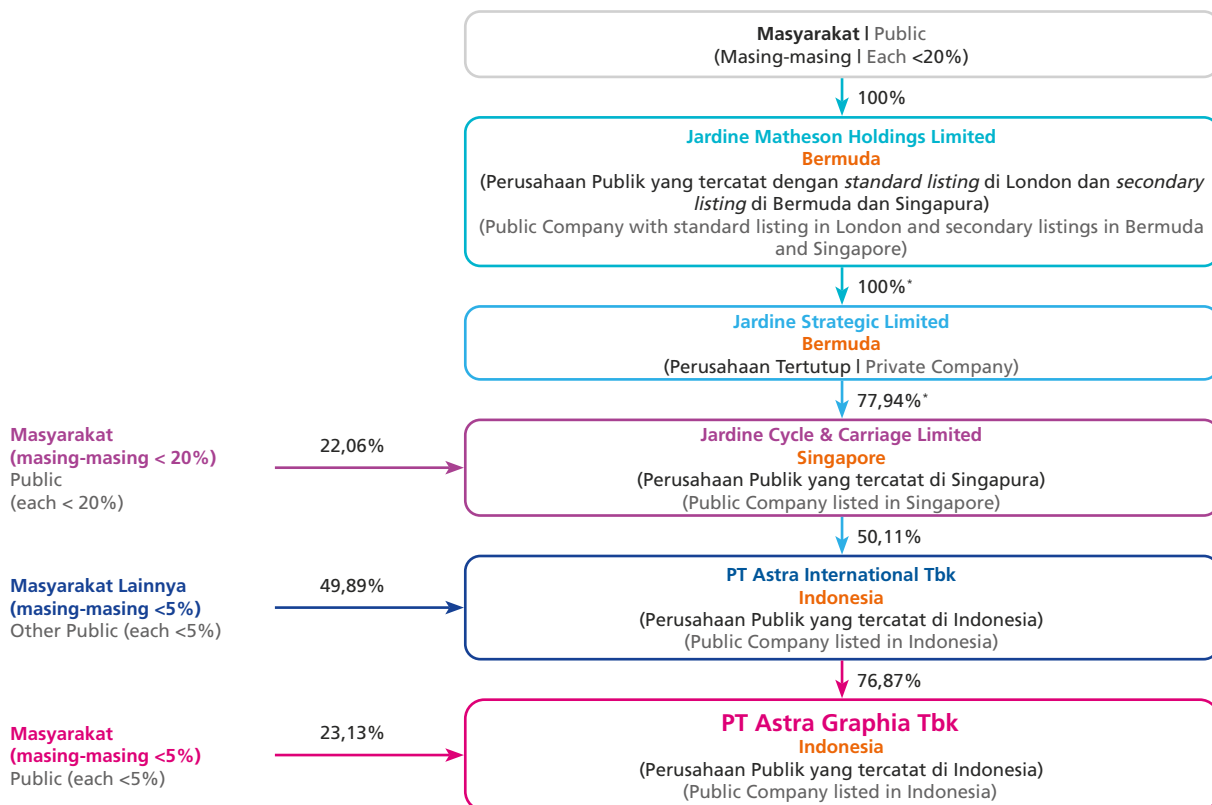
Masyarakat | Public
(Masing-masing | Each <20%)

100%

Jardine Matheson Holdings Limited
Bermuda
(Perusahaan Publik yang tercatat dengan *standard listing* di London dan *secondary listing* di Bermuda dan Singapura)
(Public Company with standard listing in London and secondary listings in Bermuda and Singapore)

100%*

Jardine Strategic Limited
Bermuda
(Perusahaan Tertutup | Private Company)

77,94%*

Masyarakat
(masing-masing < 20%)
Public
(each < 20%)

22,06%

Jardine Cycle & Carriage Limited
Singapore
(Perusahaan Publik yang tercatat di Singapura)
(Public Company listed in Singapore)

50,11%

Masyarakat Lainnya
(masing-masing <5%)
Other Public (each <5%)

49,89%

PT Astra International Tbk
Indonesia
(Perusahaan Publik yang tercatat di Indonesia)
(Public Company listed in Indonesia)

76,87%

Masyarakat
(masing-masing <5%)
Public (each <5%)

23,13%

PT Astra Graphia Tbk
Indonesia
(Perusahaan Publik yang tercatat di Indonesia)
(Public Company listed in Indonesia)